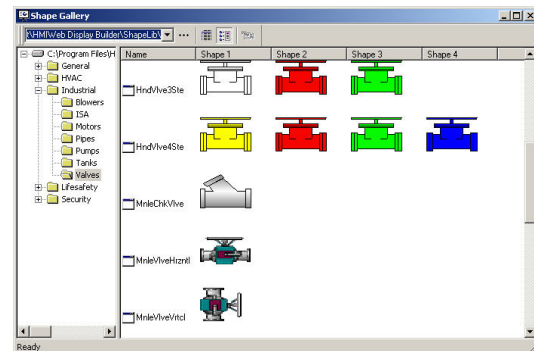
Shape Gallery

\HMIWeb Display Builder\ShapeLib\

C:\Program Files\H
General
HVAC
Industrial
Blowers
ISA
Motors
Pipes
Pumps
Tanks
Valves
Lifesafety
Security

| Name | Shape 1 | Shape 2 | Shape 3 | Shape 4 |
|---|---|---|---|---|
| HndVlve3Ste | | | | |
| HndVlve4Ste | | | | |
| MnleChkVlve | | | | |
| MnleVlveHrizntl | | | | |
| MnleVlveVrtcl | | | | |

Ready